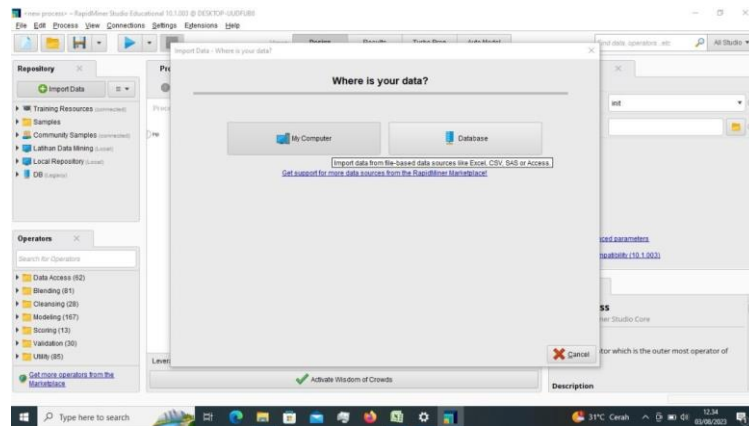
<new process> – RapidMiner Studio Educational 10.1.003 @ DESKTOP-UUDFU8S

File Edit Process View Connections Settings Extensions Help

Design Results Turbo Prep Auto Model

Find data, operators...etc

All Studio

Repository

Import Data

Training Resources (connected)

Samples

Community Samples (connected)

Latihan Data Mining (Local)

Local Repository (Local)

DB (Legacy)

Operators

Search for Operators

Data Access (62)

Blending (81)

Cleansing (28)

Modeling (167)

Scoring (13)

Validation (30)

Utility (85)

Get more operators from the Marketplace

Import Data - Where is your data?

Where is your data?

My Computer

Database

Import data from file-based data sources like Excel, CSV, SAS or Access.

Get support for more data sources from the RapidMiner Marketplace!

Cancel

Activate Wisdom of Crowds

Level

init

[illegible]ced parameters

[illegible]patibility (10.1.003)

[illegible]ss

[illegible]er Studio Core

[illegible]tor which is the outer most operator of

Description

Type here to search

31°C Cerah

12.34

03/08/2023